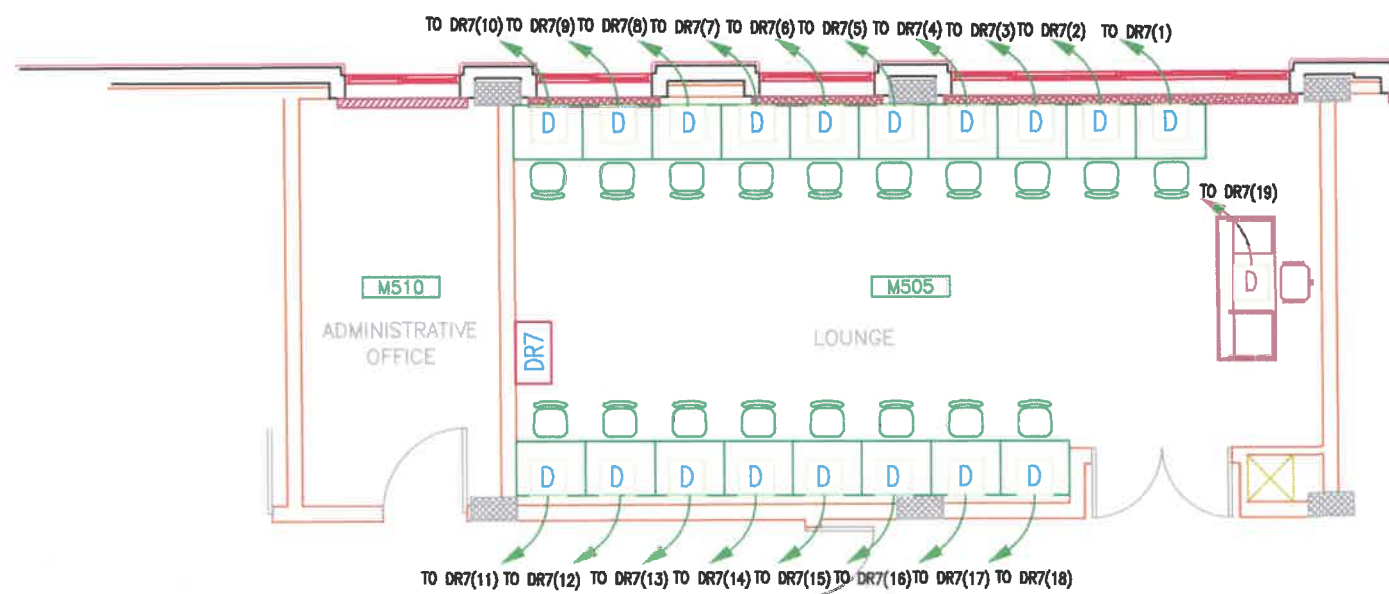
TO DR7(10) TO DR7(9) TO DR7(8) TO DR7(7) TO DR7(6) TO DR7(5) TO DR7(4) TO DR7(3) TO DR7(2) TO DR7(1)

D D D D D D D D D D

TO DR7(19)

D

M510

ADMINISTRATIVE OFFICE

DR7

M505

LOUNGE

D D D D D D D D

TO DR7(11) TO DR7(12) TO DR7(13) TO DR7(14) TO DR7(15) TO DR7(16) TO DR7(17) TO DR7(18)